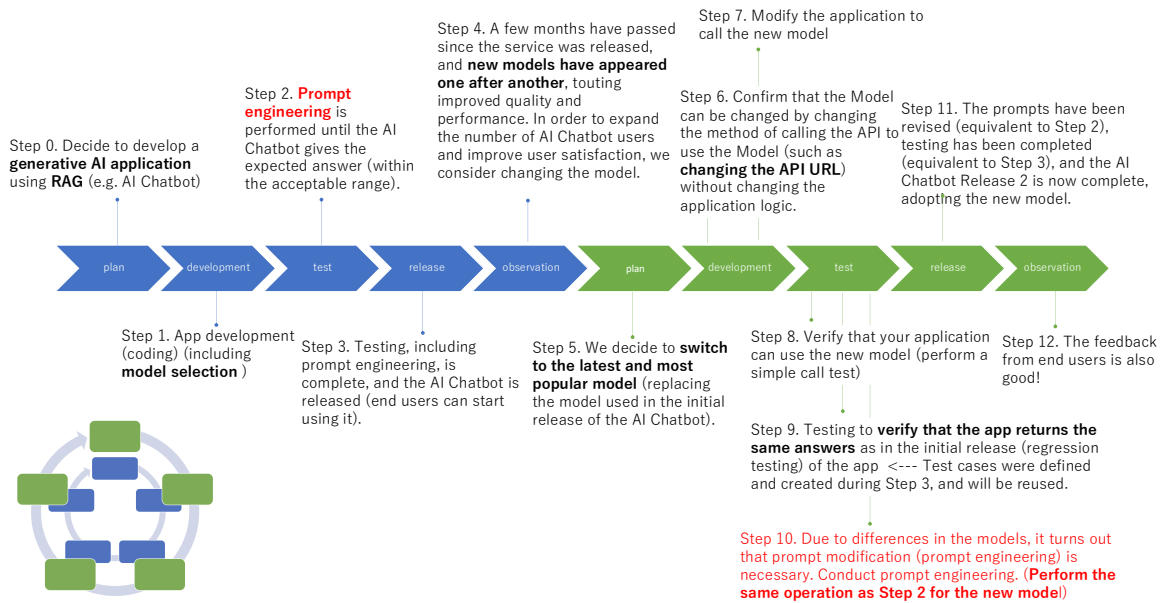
Step 0. Decide to develop a **generative AI application** using **RAG** (e.g. AI Chatbot)

Step 2. **Prompt engineering** is performed until the AI Chatbot gives the expected answer (within the acceptable range).

Step 4. A few months have passed since the service was released, and **new models have appeared one after another**, touting improved quality and performance. In order to expand the number of AI Chatbot users and improve user satisfaction, we consider changing the model.

Step 7. Modify the application to call the new model

Step 6. Confirm that the Model can be changed by changing the method of calling the API to use the Model (such as **changing the API URL**) without changing the application logic.

Step 11. The prompts have been revised (equivalent to Step 2), testing has been completed (equivalent to Step 3), and the AI Chatbot Release 2 is now complete, adopting the new model.

plan development test release observation plan development test release observation

Step 1. App development (coding) (including **model selection** )

Step 3. Testing, including prompt engineering, is complete, and the AI Chatbot is released (end users can start using it).

Step 5. We decide to **switch to the latest and most popular model** (replacing the model used in the initial release of the AI Chatbot).

Step 8. Verify that your application can use the new model (perform a simple call test)

Step 12. The feedback from end users is also good!

Step 9. Testing to **verify that the app returns the same answers** as in the initial release (regression testing) of the app <--- Test cases were defined and created during Step 3, and will be reused.

Step 10. Due to differences in the models, it turns out that prompt modification (prompt engineering) is necessary. Conduct prompt engineering. (**Perform the same operation as Step 2 for the new mode**l)